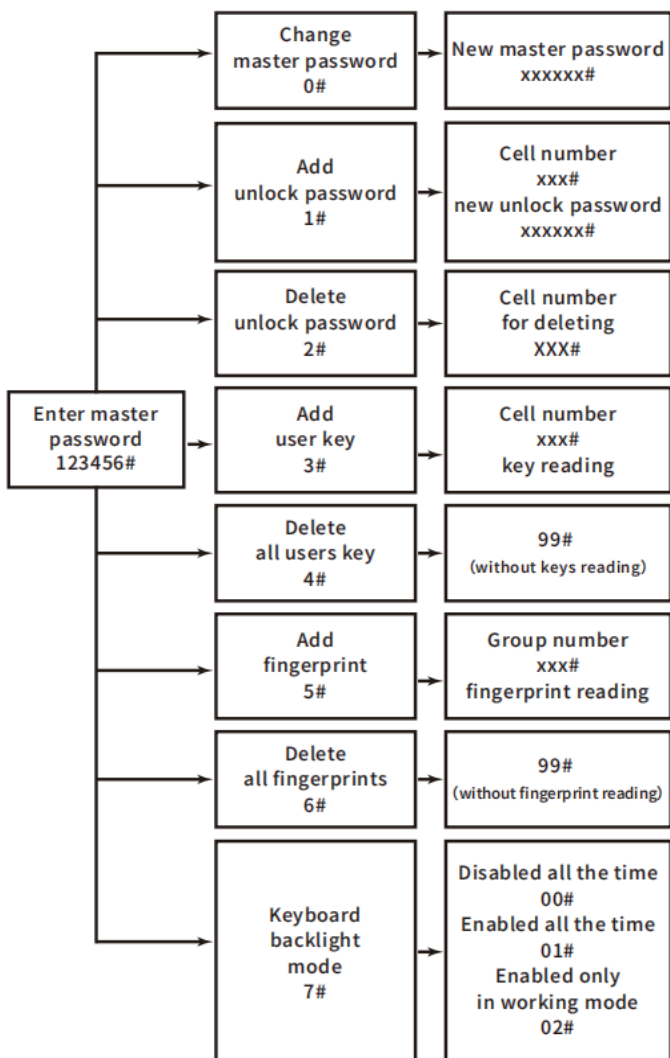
Enter master password 123456#

Change master password 0#

New master password xxxxxx#

Add unlock password 1#

Cell number xxx# new unlock password xxxxxx#

Delete unlock password 2#

Cell number for deleting XXX#

Add user key 3#

Cell number xxx# key reading

Delete all users key 4#

99# (without keys reading)

Add fingerprint 5#

Group number xxx# fingerprint reading

Delete all fingerprints 6#

99# (without fingerprint reading)

Keyboard backlight mode 7#

Disabled all the time 00# Enabled all the time 01# Enabled only in working mode 02#